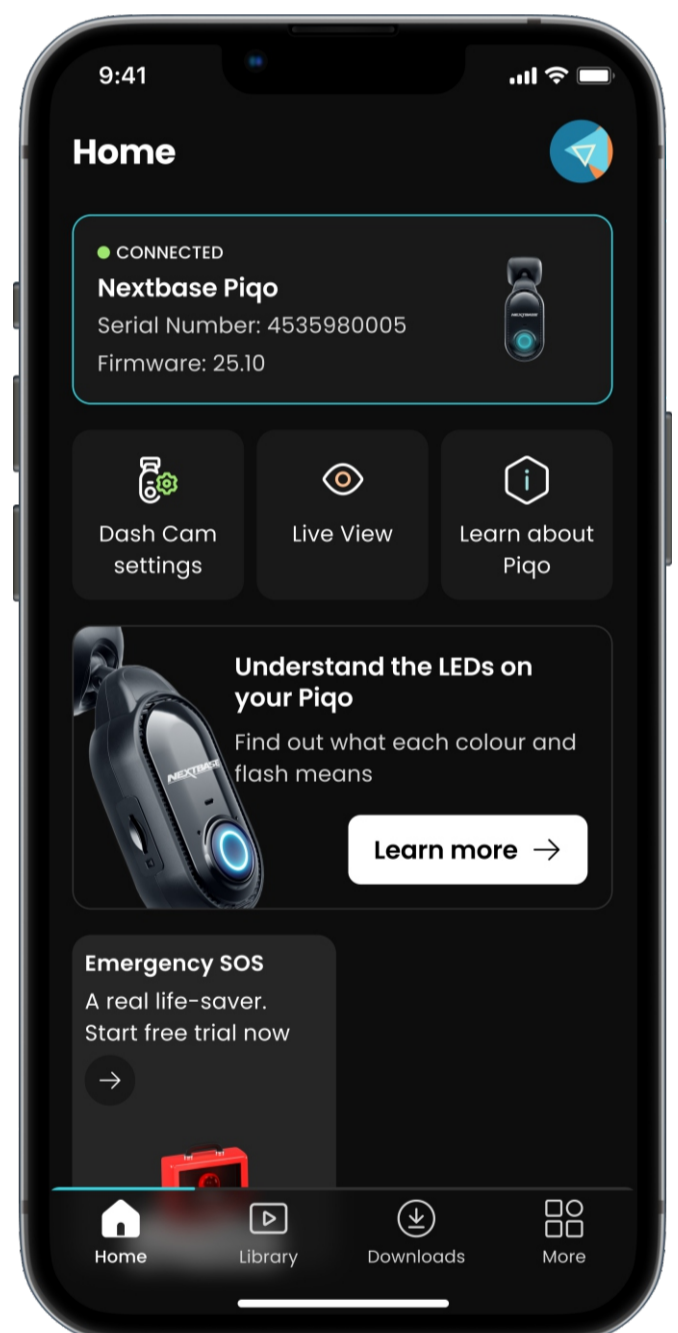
9:41

Home

CONNECTED
Nextbase Piqo
Serial Number: 4535980005
Firmware: 25.10

Dash Cam settings

Live View

Learn about Piqo

Understand the LEDs on your Piqo
Find out what each colour and flash means

Learn more →

Emergency SOS
A real life-saver.
Start free trial now

Home
Library
Downloads
More